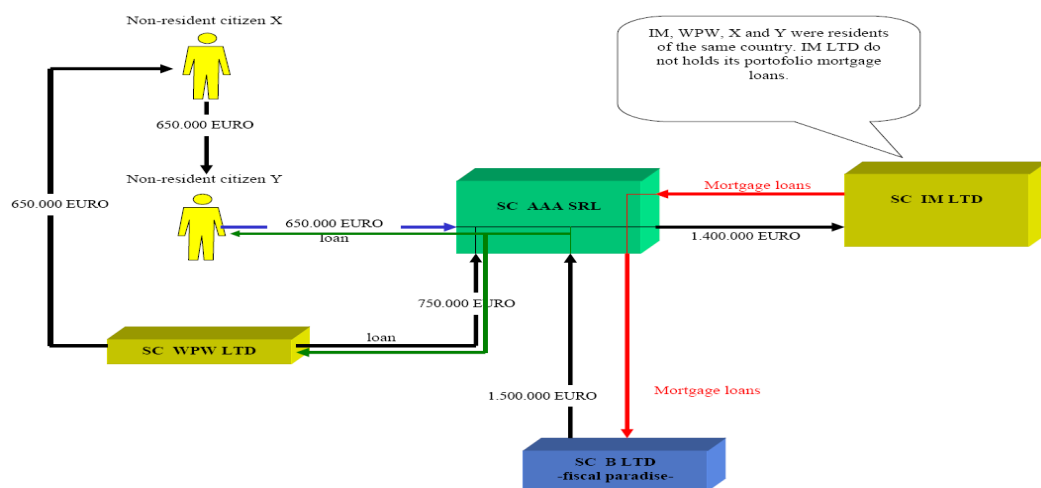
Non-resident citizen X

650.000 EURO

Non-resident citizen Y

650.000 EURO

IM, WPW, X and Y were residents of the same country. IM LTD do not holds its portofolio mortgage loans.

Mortgage loans

SC IM LTD

SC AAA SRL

650.000 EURO

loan

1.400.000 EURO

750.000 EURO

loan

SC WPW LTD

Mortgage loans

1.500.000 EURO

SC B LTD
-fiscal paradise-